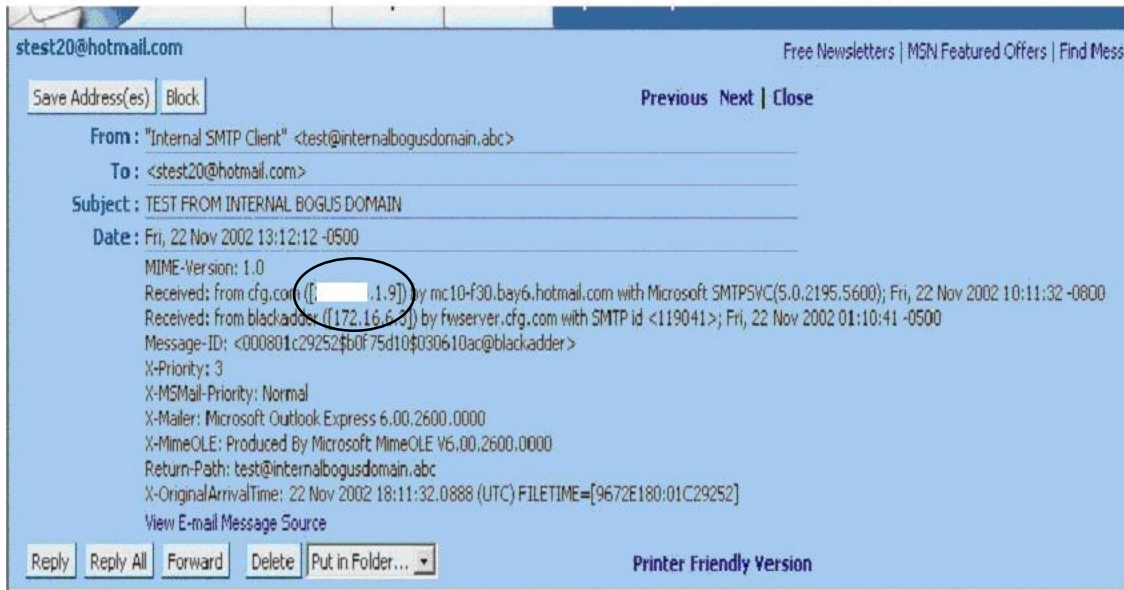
stest20@hotmail.com

Free Newsletters | MSN Featured Offers | Find Mess

Save Address(es) Block

Previous Next | Close

From : "Internal SMTP Client" <test@internalbogusdomain.abc>

To : <stest20@hotmail.com>

Subject : TEST FROM INTERNAL BOGUS DOMAIN

Date : Fri, 22 Nov 2002 13:12:12 -0500

MIME-Version: 1.0
Received: from cfg.com ([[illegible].1.9]) by mc10-f30.bay6.hotmail.com with Microsoft SMTPSVC(5.0.2195.5600); Fri, 22 Nov 2002 10:11:32 -0800
Received: from blackadder ([172.16.6.3]) by fwserver.cfg.com with SMTP id <119041>; Fri, 22 Nov 2002 01:10:41 -0500
Message-ID: <000801c29252$b0f75d10$030610ac@blackadder>
X-Priority: 3
X-MSMail-Priority: Normal
X-Mailer: Microsoft Outlook Express 6.00.2600.0000
X-MimeOLE: Produced By Microsoft MimeOLE V6.00.2600.0000
Return-Path: test@internalbogusdomain.abc
X-OriginalArrivalTime: 22 Nov 2002 18:11:32.0888 (UTC) FILETIME=[9672E180:01C29252]
View E-mail Message Source

Reply Reply All Forward Delete Put in Folder...

Printer Friendly Version